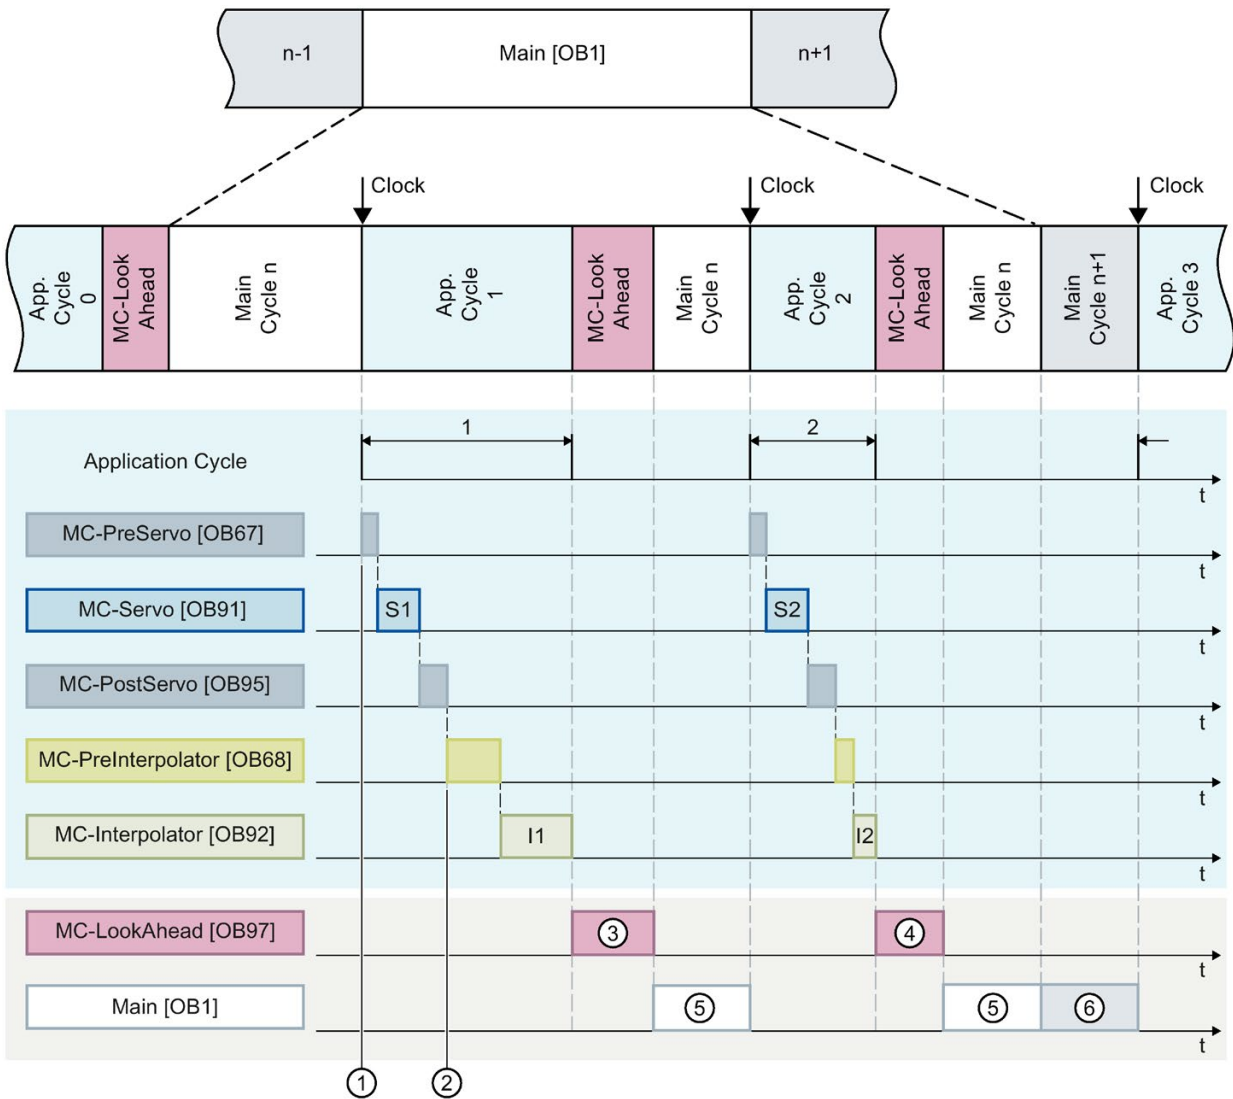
n-1

Main [OB1]

n+1

Clock

Clock

Clock

App. Cycle 0

MC-Look Ahead

Main Cycle n

App. Cycle 1

MC-Look Ahead

Main Cycle n

App. Cycle 2

MC-Look Ahead

Main Cycle n

Main Cycle n+1

App. Cycle 3

Application Cycle

1

2

t

MC-PreServo [OB67]

t

MC-Servo [OB91]

S1

S2

t

MC-PostServo [OB95]

t

MC-PreInterpolator [OB68]

t

MC-Interpolator [OB92]

I1

I2

t

MC-LookAhead [OB97]

3

4

t

Main [OB1]

5

5

6

t

1

2